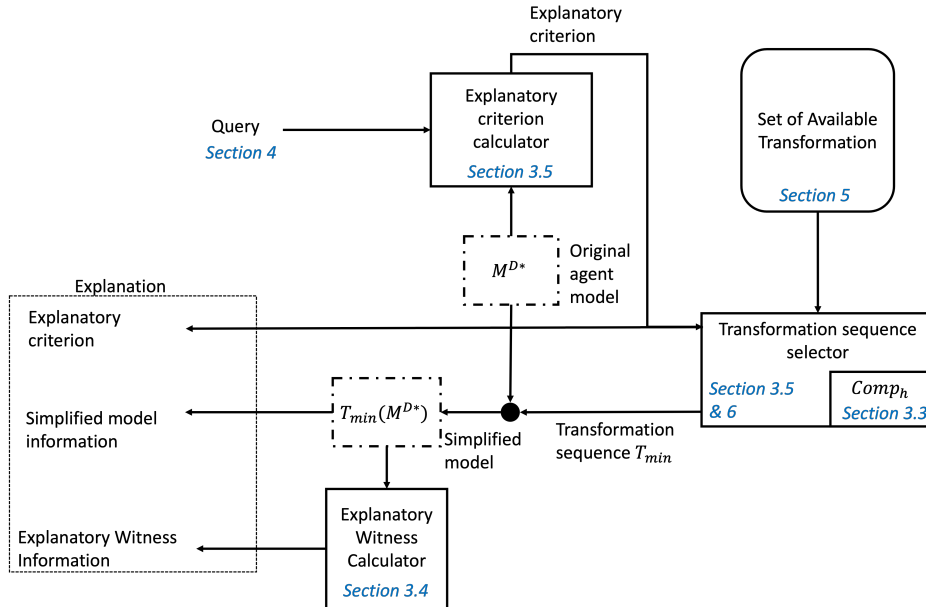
Explanatory criterion

Query
Section 4

Explanatory criterion calculator
Section 3.5

Set of Available Transformation
Section 5

$M^{D*}$

Original agent model

Explanation

Explanatory criterion

Simplified model information

Explanatory Witness Information

Transformation sequence selector
Section 3.5 & 6

$Comp_h$
Section 3.3

$T_{min}(M^{D*})$

Simplified model

Transformation sequence $T_{min}$

Explanatory Witness Calculator
Section 3.4